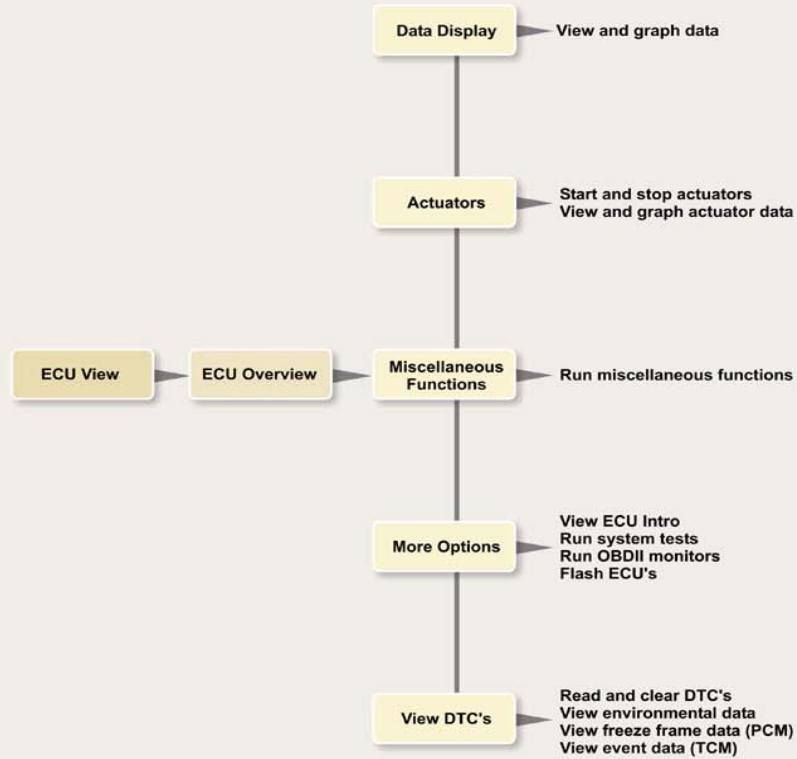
Data Display
View and graph data

Actuators
Start and stop actuators
View and graph actuator data

ECU View
ECU Overview
Miscellaneous Functions
Run miscellaneous functions

More Options
View ECU Intro
Run system tests
Run OBDII monitors
Flash ECU's

View DTC's
Read and clear DTC's
View environmental data
View freeze frame data (PCM)
View event data (TCM)